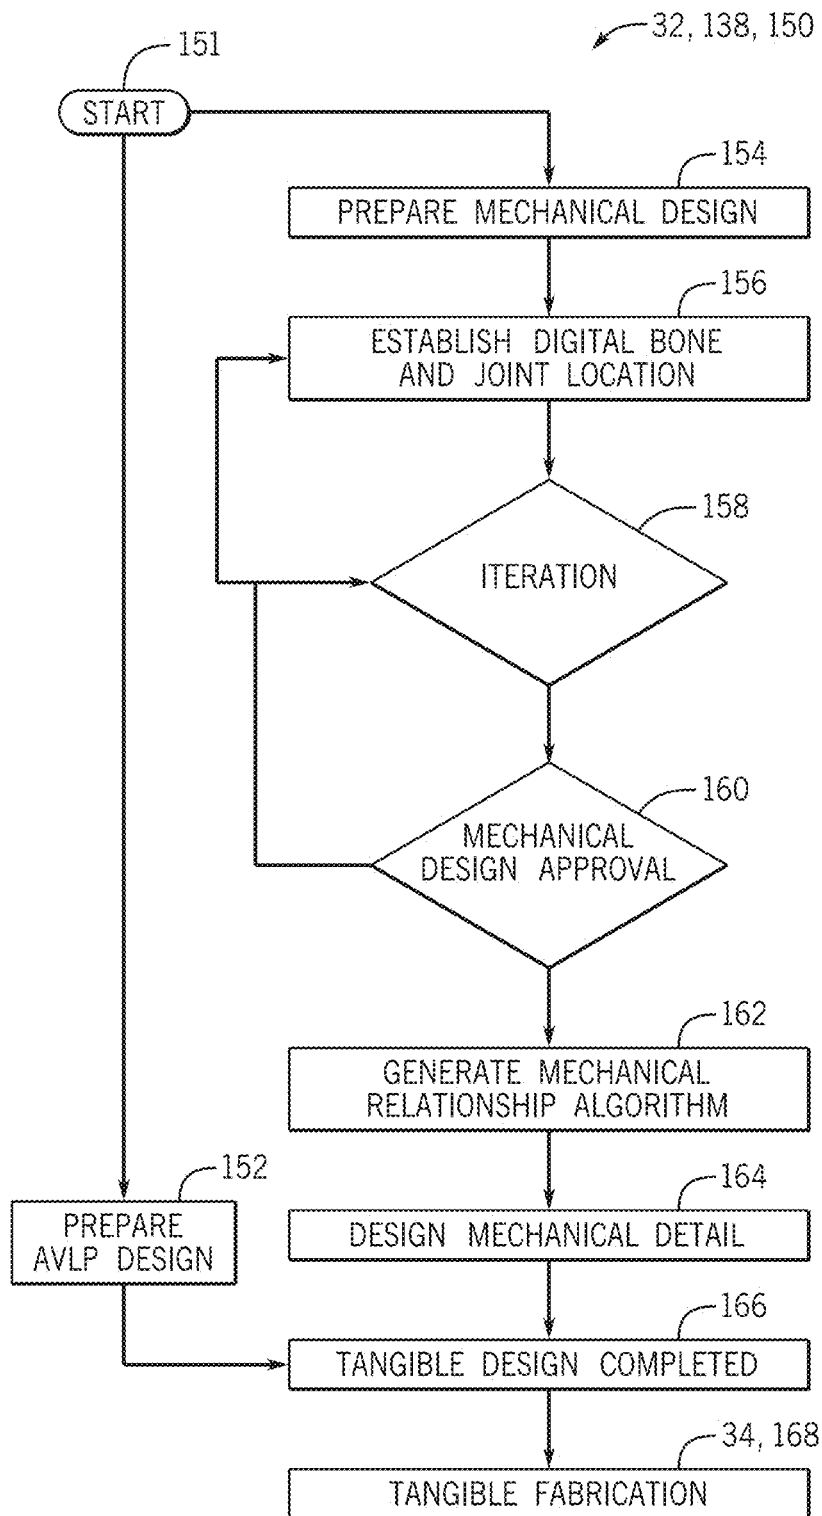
32, 138, 150

151

START

154

PREPARE MECHANICAL DESIGN

156

ESTABLISH DIGITAL BONE AND JOINT LOCATION

158

ITERATION

160

MECHANICAL DESIGN APPROVAL

162

GENERATE MECHANICAL RELATIONSHIP ALGORITHM

152

PREPARE AVLP DESIGN

164

DESIGN MECHANICAL DETAIL

166

TANGIBLE DESIGN COMPLETED

34, 168

TANGIBLE FABRICATION